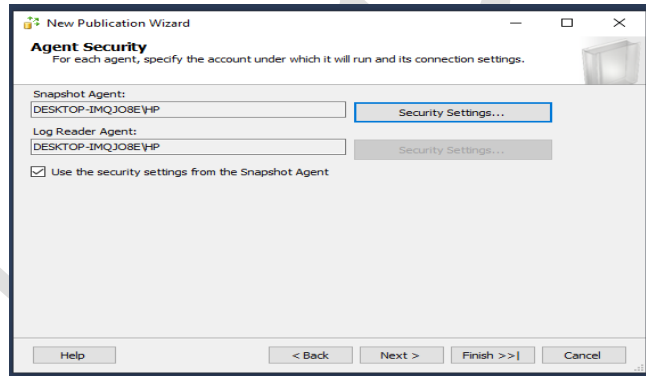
New Publication Wizard

Agent Security
For each agent, specify the account under which it will run and its connection settings.

Snapshot Agent:
DESKTOP-IMQJO8E\HP
Security Settings...

Log Reader Agent:
DESKTOP-IMQJO8E\HP
Security Settings...

Use the security settings from the Snapshot Agent

Help
< Back
Next >
Finish >>|
Cancel